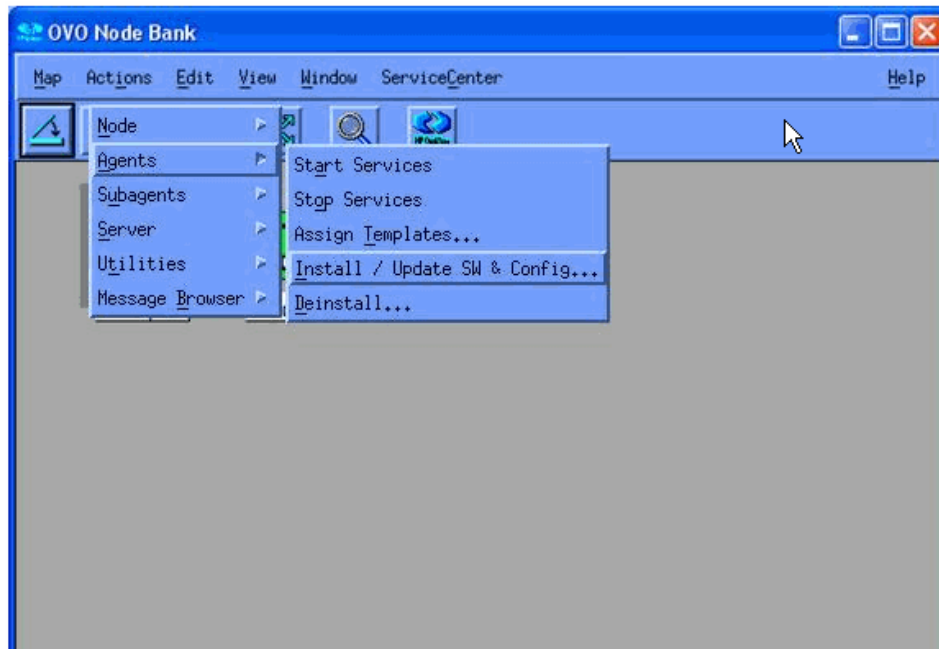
OVO Node Bank

Map Actions Edit View Window ServiceCenter Help

Node
Agents
Subagents
Server
Utilities
Message Browser

Start Services
Stop Services
Assign Templates...
Install / Update SW & Config...
Deinstall...